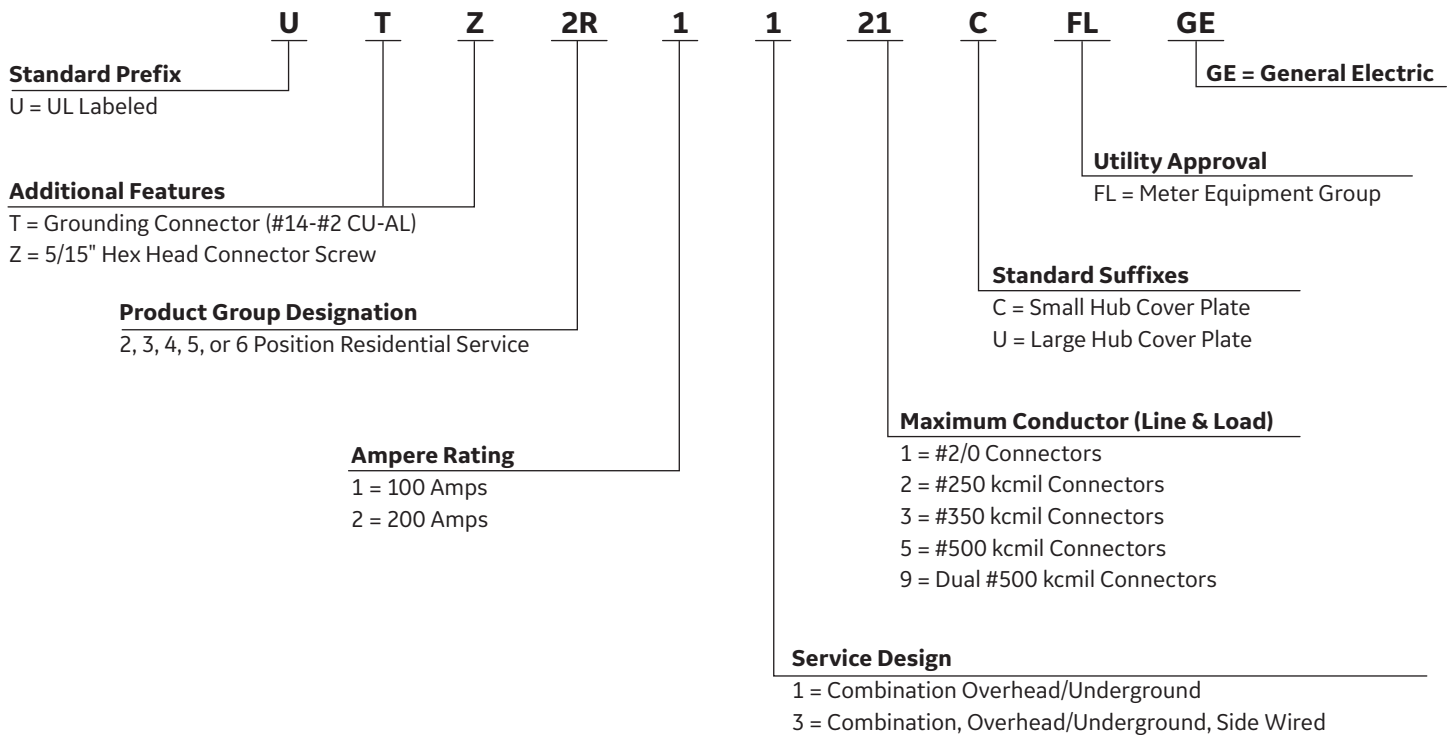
U T Z 2R 1 1 21 C FL GE

GE = General Electric

Standard Prefix
U = UL Labeled

Utility Approval
FL = Meter Equipment Group

Additional Features
T = Grounding Connector (#14-#2 CU-AL)
Z = 5/15" Hex Head Connector Screw

Standard Suffixes
C = Small Hub Cover Plate
U = Large Hub Cover Plate

Product Group Designation
2, 3, 4, 5, or 6 Position Residential Service

Maximum Conductor (Line & Load)
1 = #2/0 Connectors
2 = #250 kcmil Connectors
3 = #350 kcmil Connectors
5 = #500 kcmil Connectors
9 = Dual #500 kcmil Connectors

Ampere Rating
1 = 100 Amps
2 = 200 Amps

Service Design
1 = Combination Overhead/Underground
3 = Combination, Overhead/Underground, Side Wired